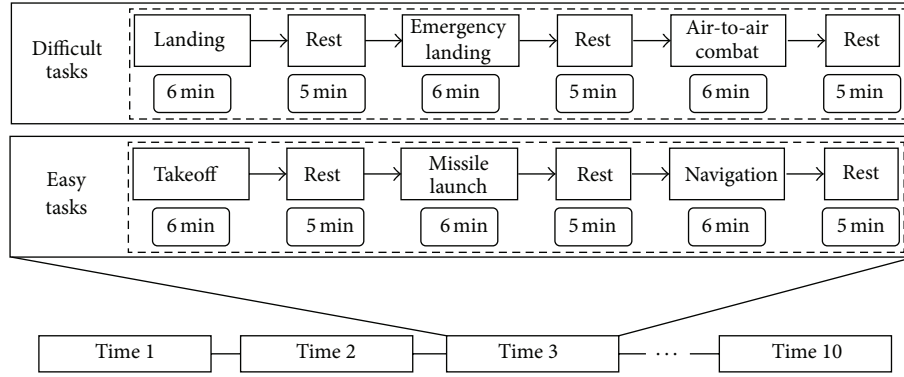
Difficult tasks

Landing → Rest → Emergency landing → Rest → Air-to-air combat → Rest

6 min
5 min
6 min
5 min
6 min
5 min

Easy tasks

Takeoff → Rest → Missile launch → Rest → Navigation → Rest

6 min
5 min
6 min
5 min
6 min
5 min

Time 1 — Time 2 — Time 3 — ⋯ — Time 10